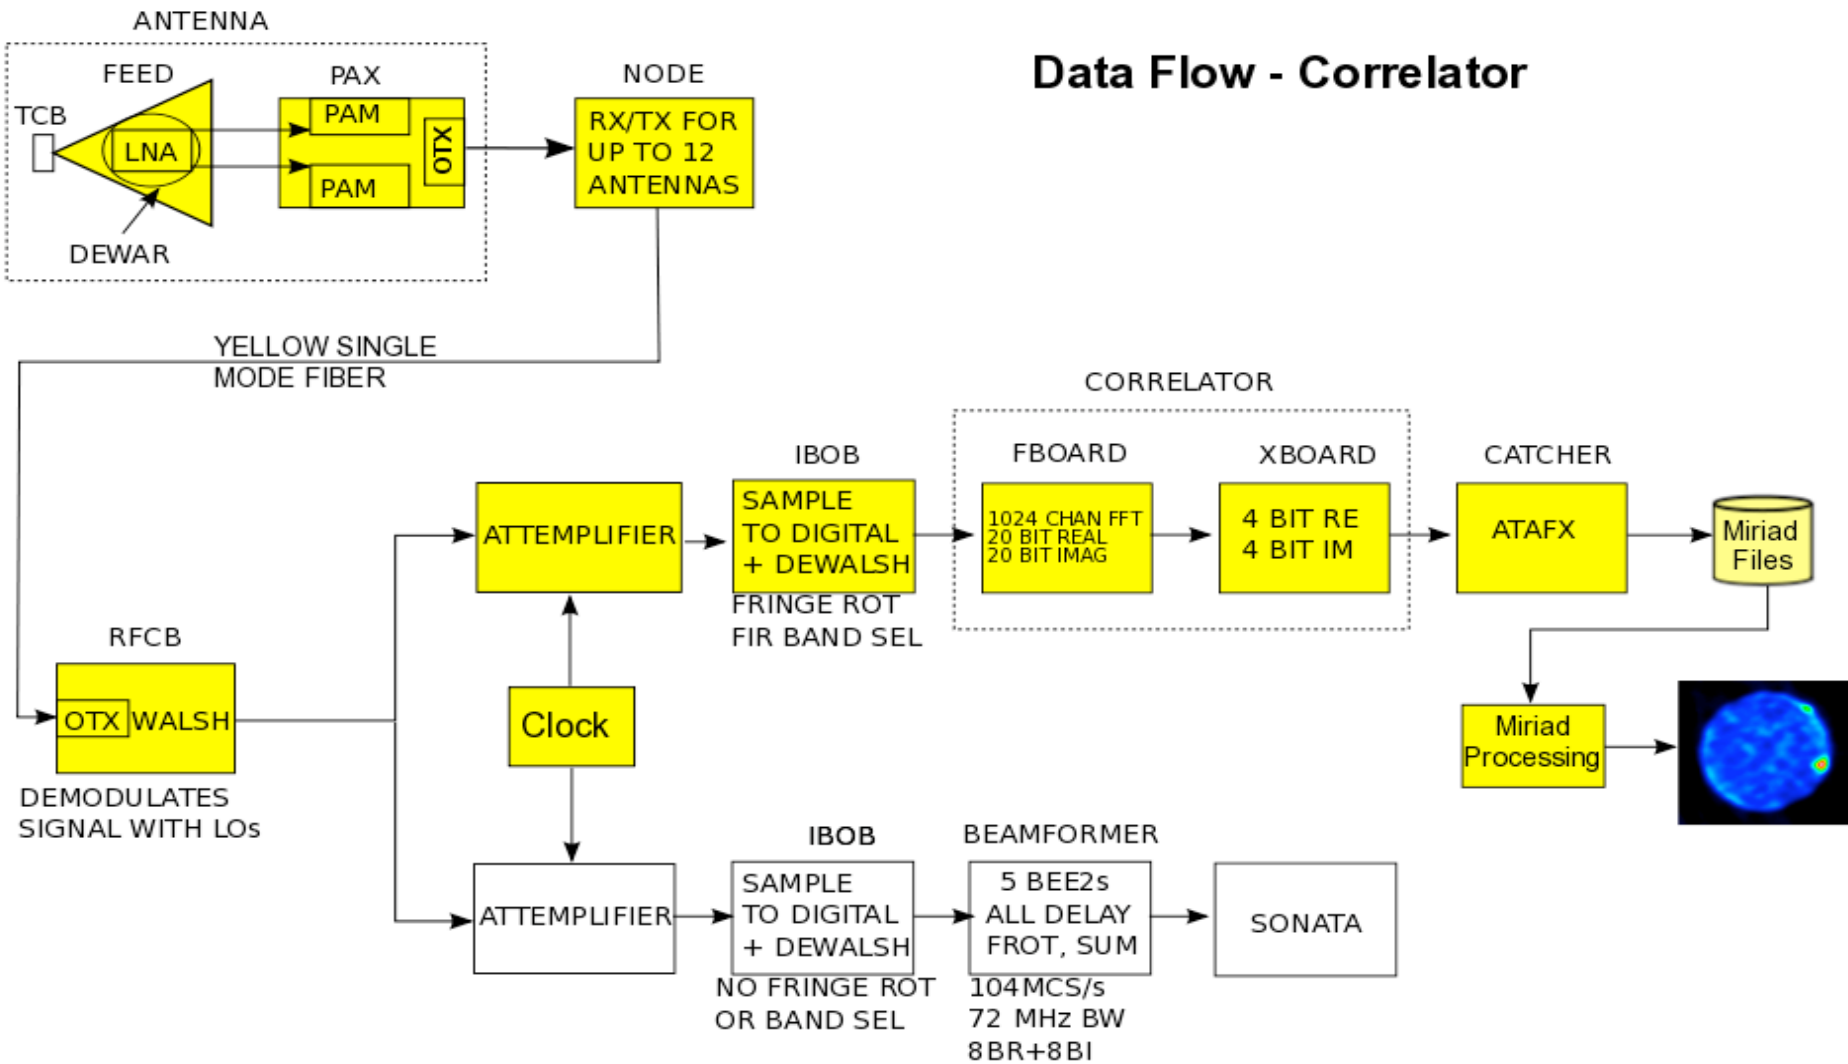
ANTENNA

FEED

PAX

TCB

LNA

PAM

PAM

OTX

DEWAR

NODE

RX/TX FOR UP TO 12 ANTENNAS

Data Flow - Correlator

YELLOW SINGLE MODE FIBER

CORRELATOR

IBOB

FBOARD

XBOARD

CATCHER

ATTEMPLIFIER

SAMPLE TO DIGITAL + DEWALSH

1024 CHAN FFT 20 BIT REAL 20 BIT IMAG

4 BIT RE 4 BIT IM

ATAFX

Miriad Files

FRINGE ROT FIR BAND SEL

RFCB

OTX

WALSH

Clock

Miriad Processing

DEMODULATES SIGNAL WITH LOs

IBOB

BEAMFORMER

ATTEMPLIFIER

SAMPLE TO DIGITAL + DEWALSH

5 BEE2s ALL DELAY FROT, SUM

SONATA

NO FRINGE ROT OR BAND SEL

104MCS/s 72 MHz BW 8BR+8BI